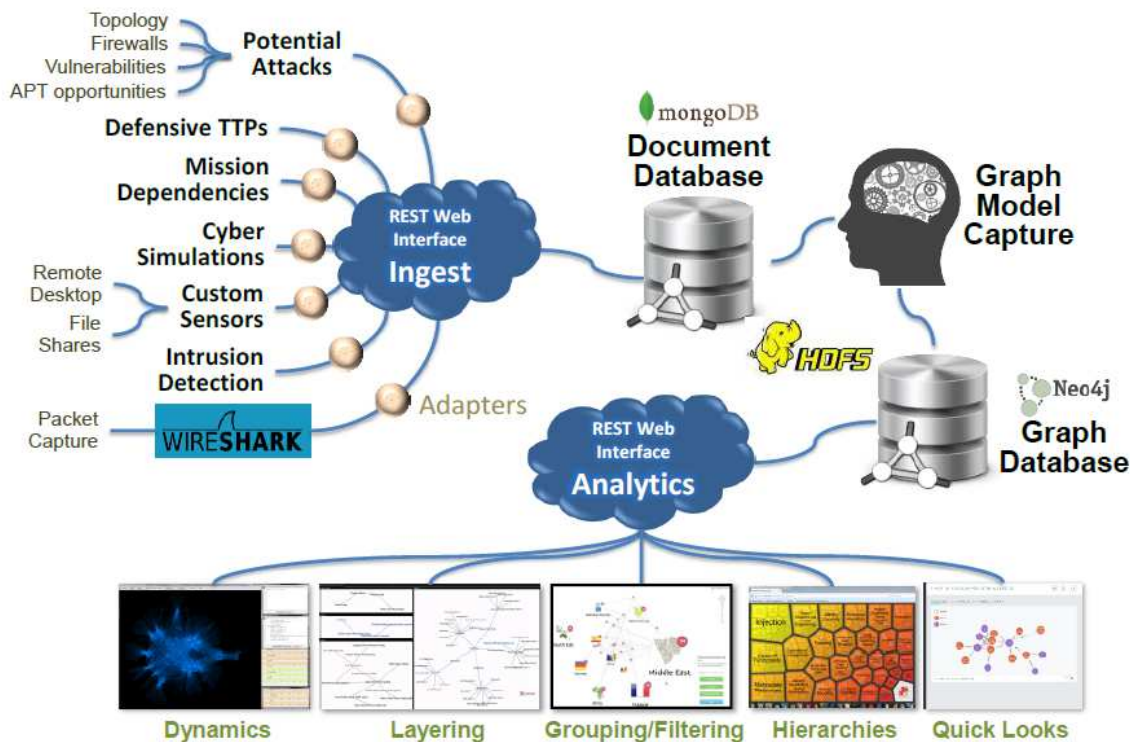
Topology
Firewalls
Vulnerabilities
APT opportunities

Potential Attacks

Defensive TTPs

Mission Dependencies

Cyber Simulations

Remote Desktop
File Shares

Custom Sensors

Intrusion Detection

Packet Capture

WIRESHARK

Adapters

REST Web Interface
Ingest

mongoDB
Document Database

Graph Model Capture

HDFS

Neo4j
Graph Database

REST Web Interface
Analytics

Dynamics
Layering
Grouping/Filtering
Hierarchies
Quick Looks